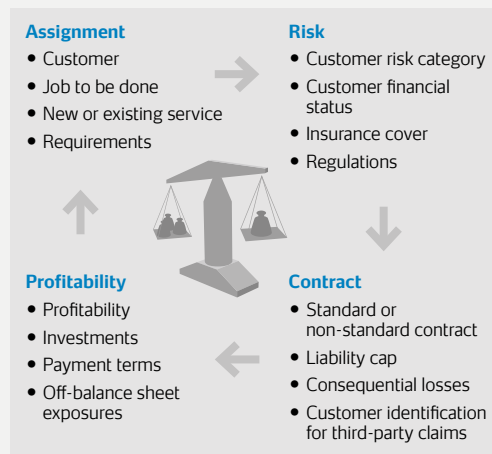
**Assignment**
- Customer
- Job to be done
- New or existing service
- Requirements

**Risk**
- Customer risk category
- Customer financial status
- Insurance cover
- Regulations

**Profitability**
- Profitability
- Investments
- Payment terms
- Off-balance sheet exposures

**Contract**
- Standard or non-standard contract
- Liability cap
- Consequential losses
- Customer identification for third-party claims